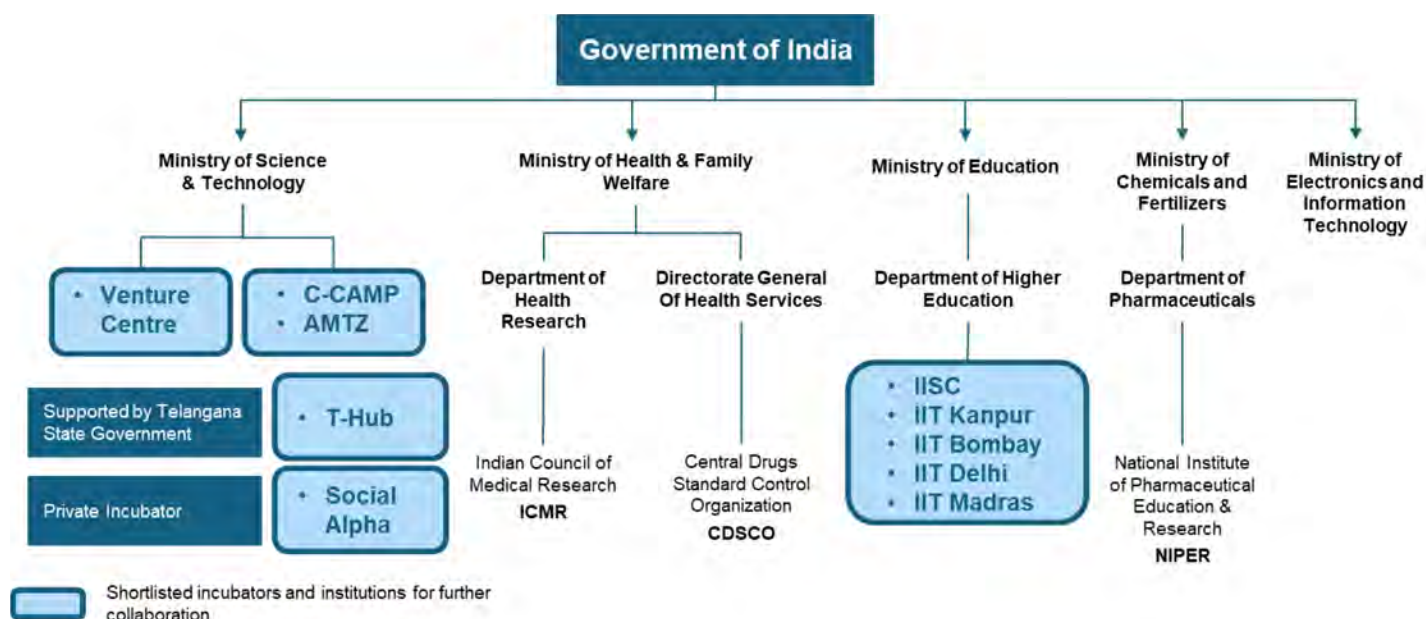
Government of India

Ministry of Science & Technology

Ministry of Health & Family Welfare

Ministry of Education

Ministry of Chemicals and Fertilizers

Ministry of Electronics and Information Technology

• Venture Centre

• C-CAMP
• AMTZ

Supported by Telangana State Government

• T-Hub

Private Incubator

• Social Alpha

Department of Health Research

Indian Council of Medical Research
ICMR

Directorate General Of Health Services

Central Drugs Standard Control Organization
CDSCO

Department of Higher Education

• IISC
• IIT Kanpur
• IIT Bombay
• IIT Delhi
• IIT Madras

Department of Pharmaceuticals

National Institute of Pharmaceutical Education & Research
NIPER

Shortlisted incubators and institutions for further collaboration